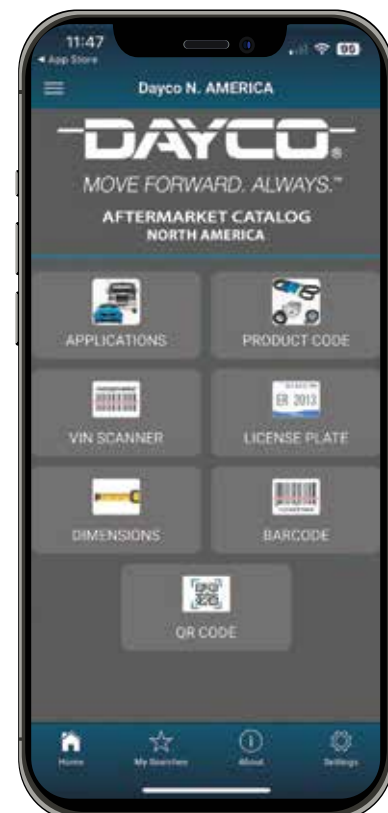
11:47
◂ App Store
99

Dayco N. AMERICA

DAYCO

MOVE FORWARD. ALWAYS.™

AFTERMARKET CATALOG
NORTH AMERICA

APPLICATIONS

PRODUCT CODE

VIN SCANNER

ER 2013

LICENSE PLATE

DIMENSIONS

BARCODE

QR CODE

Home

My Searches

About

Settings